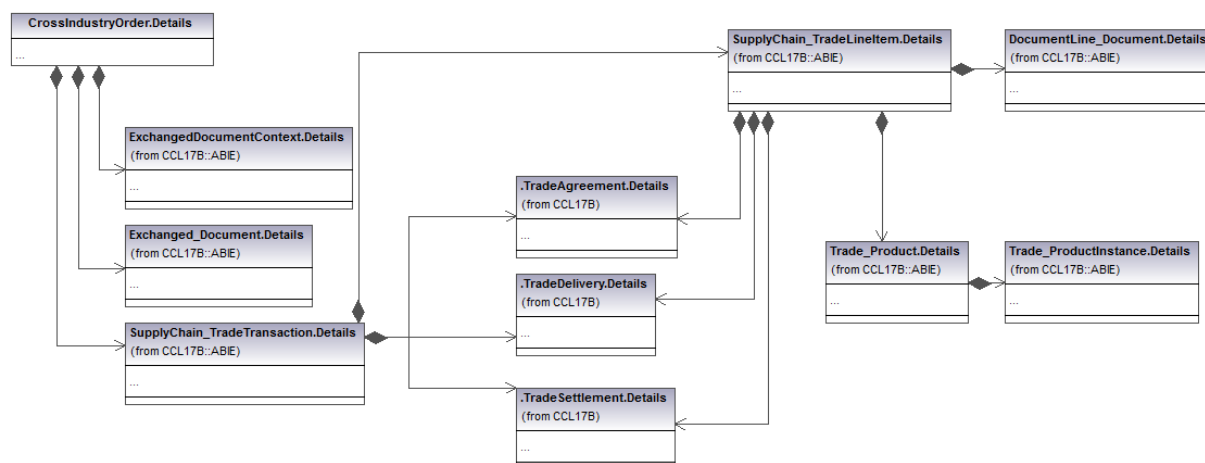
CrossIndustryOrder.Details
...

ExchangedDocumentContext.Details
(from CCL17B::ABIE)
...

Exchanged_Document.Details
(from CCL17B::ABIE)
...

SupplyChain_TradeTransaction.Details
(from CCL17B::ABIE)
...

SupplyChain_TradeLineItem.Details
(from CCL17B::ABIE)
...

DocumentLine_Document.Details
(from CCL17B::ABIE)
...

.TradeAgreement.Details
(from CCL17B)
...

.TradeDelivery.Details
(from CCL17B)
...

.TradeSettlement.Details
(from CCL17B)
...

Trade_Product.Details
(from CCL17B::ABIE)
...

Trade_ProductInstance.Details
(from CCL17B::ABIE)
...